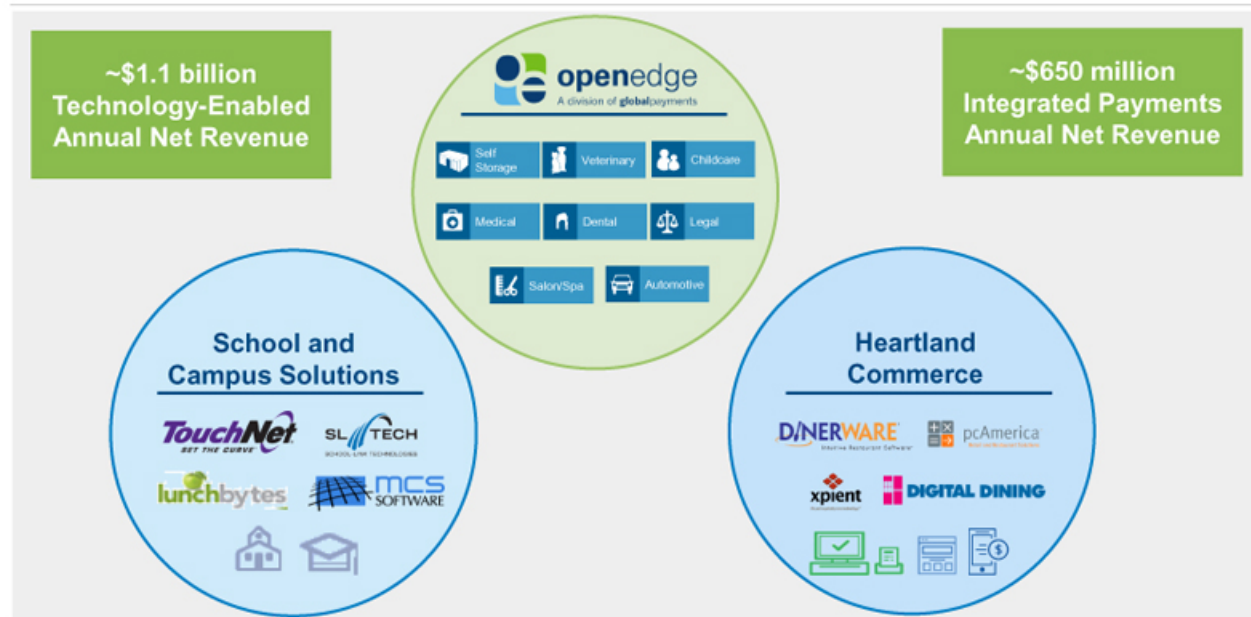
~$1.1 billion Technology-Enabled Annual Net Revenue

openedge
A division of globalpayments

Self Storage
Veterinary
Childcare
Medical
Dental
Legal
Salon/Spa
Automotive

~$650 million Integrated Payments Annual Net Revenue

School and Campus Solutions

TouchNet
SET THE CURVE
SL TECH
SCHOOL-LINK TECHNOLOGIES
lunchbytes
MCS SOFTWARE

Heartland Commerce

DINERWARE
Intuitive Restaurant Software
pcAmerica
xpient
DIGITAL DINING